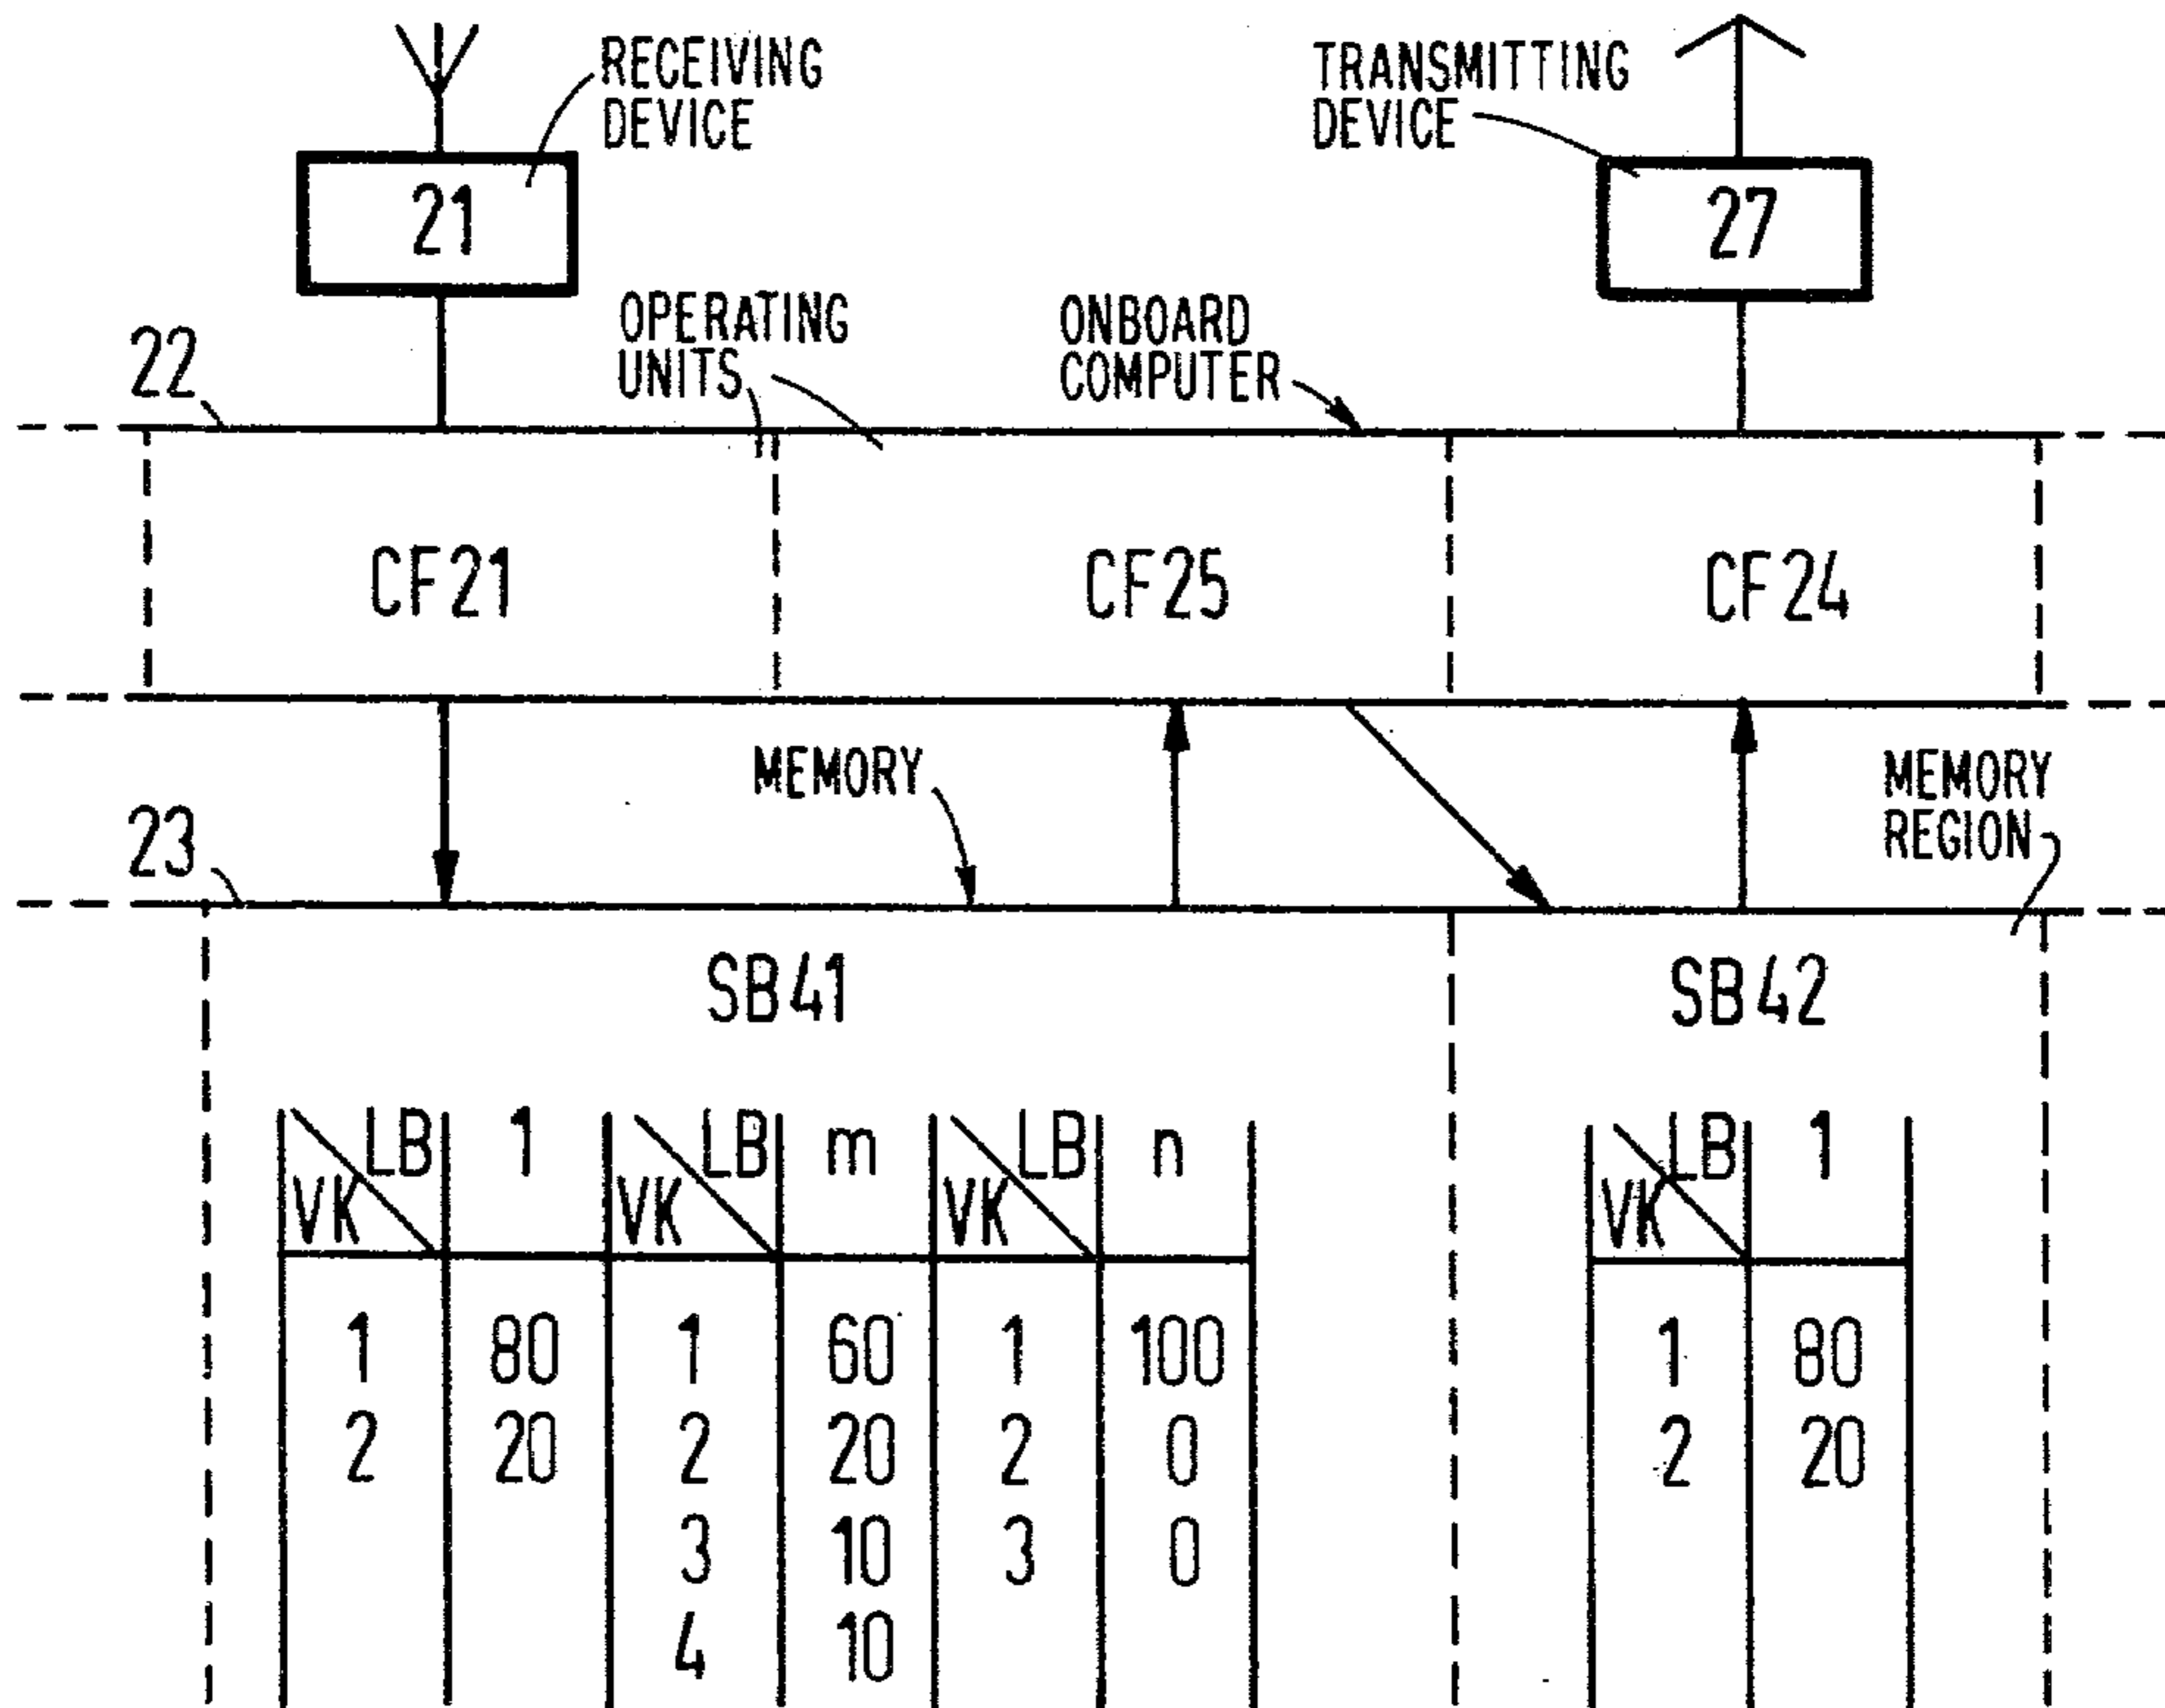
RECEIVING DEVICE

21

TRANSMITTING DEVICE

27

22

OPERATING UNITS

ONBOARD COMPUTER

CF21

CF25

CF24

MEMORY

23

MEMORY REGION

SB41

SB42

| VK \ LB | 1 |
|---|---|
| 1 | 80 |
| 2 | 20 |

| VK \ LB | m |
|---|---|
| 1 | 60 |
| 2 | 20 |
| 3 | 10 |
| 4 | 10 |

| VK \ LB | n |
|---|---|
| 1 | 100 |
| 2 | 0 |
| 3 | 0 |

| VK \ LB | 1 |
|---|---|
| 1 | 80 |
| 2 | 20 |